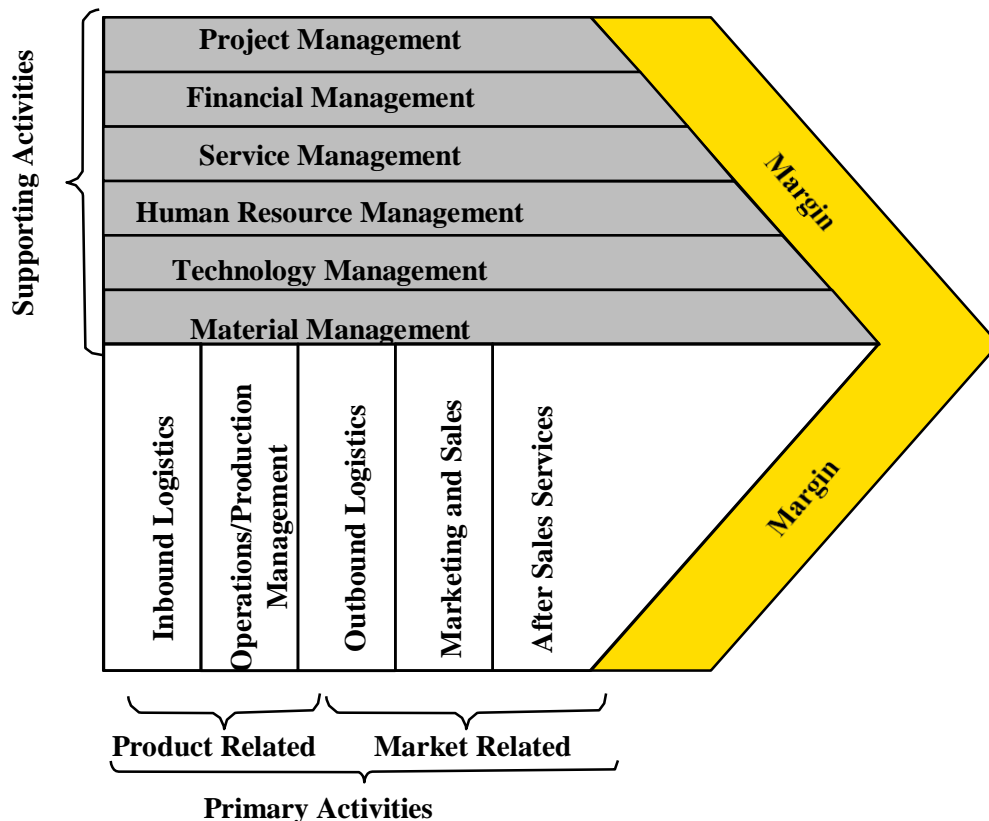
Supporting Activities

Project Management

Financial Management

Service Management

Human Resource Management

Technology Management

Material Management

Margin

Inbound Logistics

Operations/Production Management

Outbound Logistics

Marketing and Sales

After Sales Services

Margin

Product Related

Market Related

Primary Activities